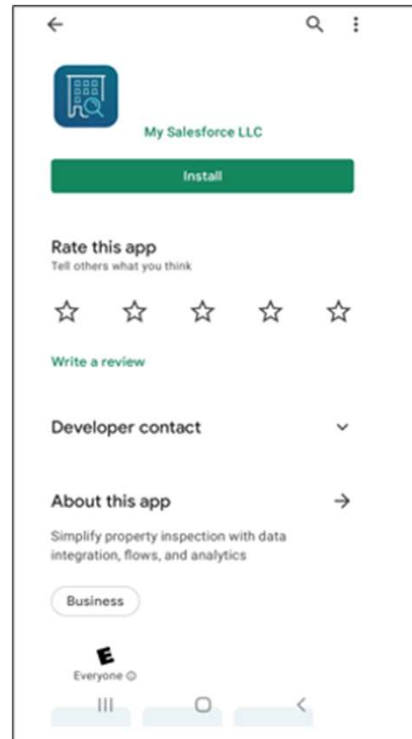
My Salesforce LLC

Install

Rate this app

Tell others what you think

Write a review

Developer contact

About this app

Simplify property inspection with data integration, flows, and analytics

Business

E

Everyone ⓘ